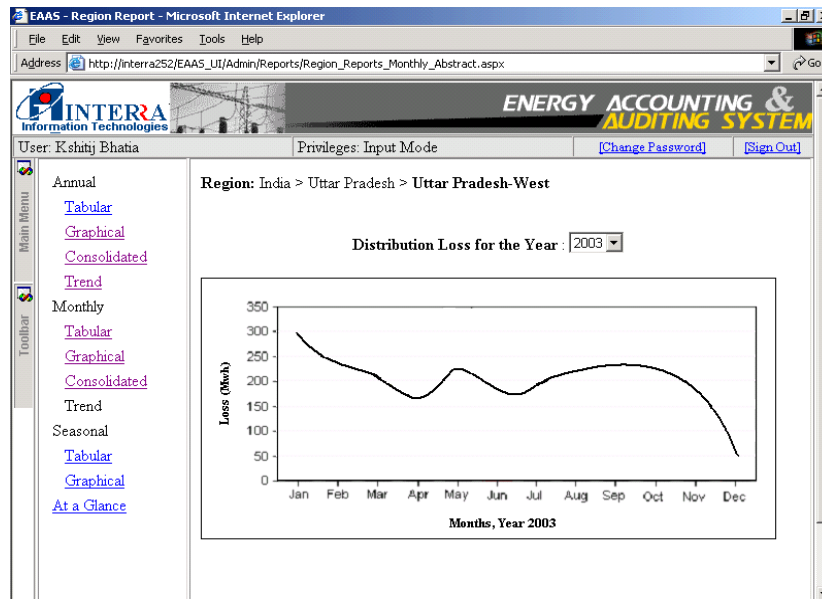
EAAS - Region Report - Microsoft Internet Explorer

File Edit View Favorites Tools Help

Address http://interra252/EAAS_UI/Admin/Reports/Region_Reports_Monthly_Abstract.aspx

Go

INTERRA Information Technologies

ENERGY ACCOUNTING & AUDITING SYSTEM

User: Kshitij Bhatia

Privileges: Input Mode

[Change Password]

[Sign Out]

Main Menu

Toolbar

Annual
Tabular
Graphical
Consolidated
Trend
Monthly
Tabular
Graphical
Consolidated
Trend
Seasonal
Tabular
Graphical
At a Glance

**Region:** India > Uttar Pradesh > **Uttar Pradesh-West**

**Distribution Loss for the Year** : 2003

Loss (Mwh)

350
300
250
200
150
100
50
0

Jan Feb Mar Apr May Jun Jul Aug Sep Oct Nov Dec

Months, Year 2003